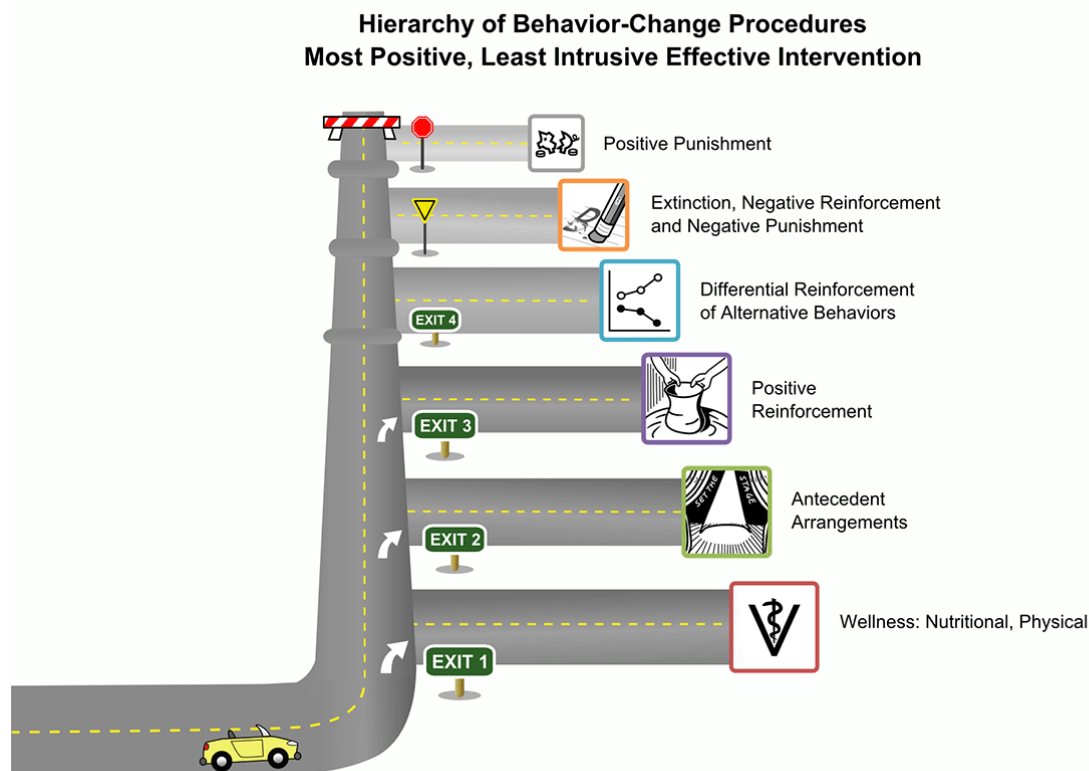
Hierarchy of Behavior-Change Procedures
Most Positive, Least Intrusive Effective Intervention

Positive Punishment

Extinction, Negative Reinforcement and Negative Punishment

EXIT 4

Differential Reinforcement of Alternative Behaviors

EXIT 3

Positive Reinforcement

SET THE STAGE

EXIT 2

Antecedent Arrangements

EXIT 1

Wellness: Nutritional, Physical